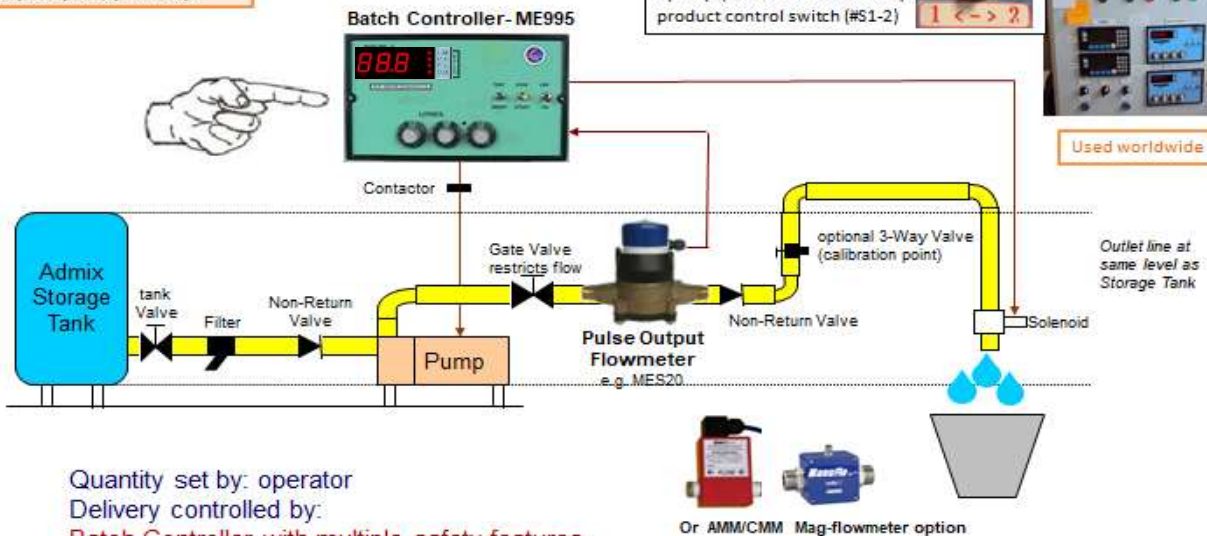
Batch Controller- ME995

product control switch (#S1-2) 1 <-> 2

Used worldwide

888

Contactor

Admix Storage Tank

tank Valve

Filter

Non-Return Valve

Gate Valve restricts flow

Pump

Pulse Output Flowmeter
e.g. MES20

Non-Return Valve

optional 3-Way Valve (calibration point)

Outlet line at same level as Storage Tank

Solenoid

Quantity set by: operator
Delivery controlled by:
Batch Controller with multiple safety features

Or AMM/CMM Mag-flowmeter option